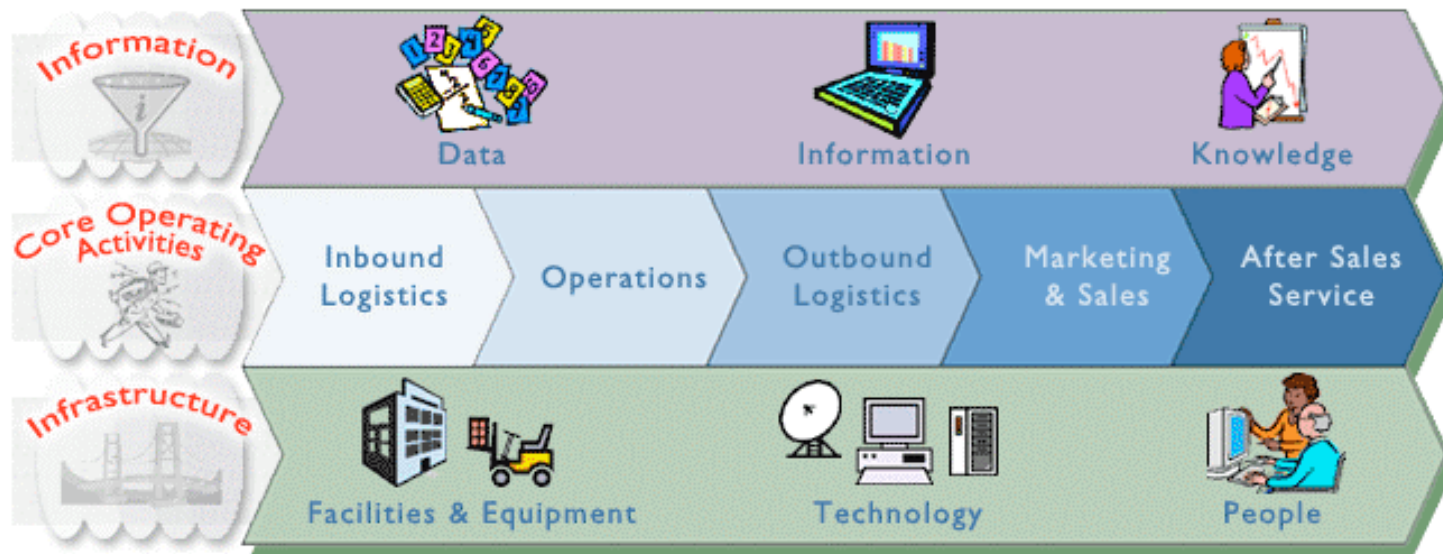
Information

Data

Information

Knowledge

Core Operating Activities

Inbound Logistics

Operations

Outbound Logistics

Marketing & Sales

After Sales Service

Infrastructure

Facilities & Equipment

Technology

People